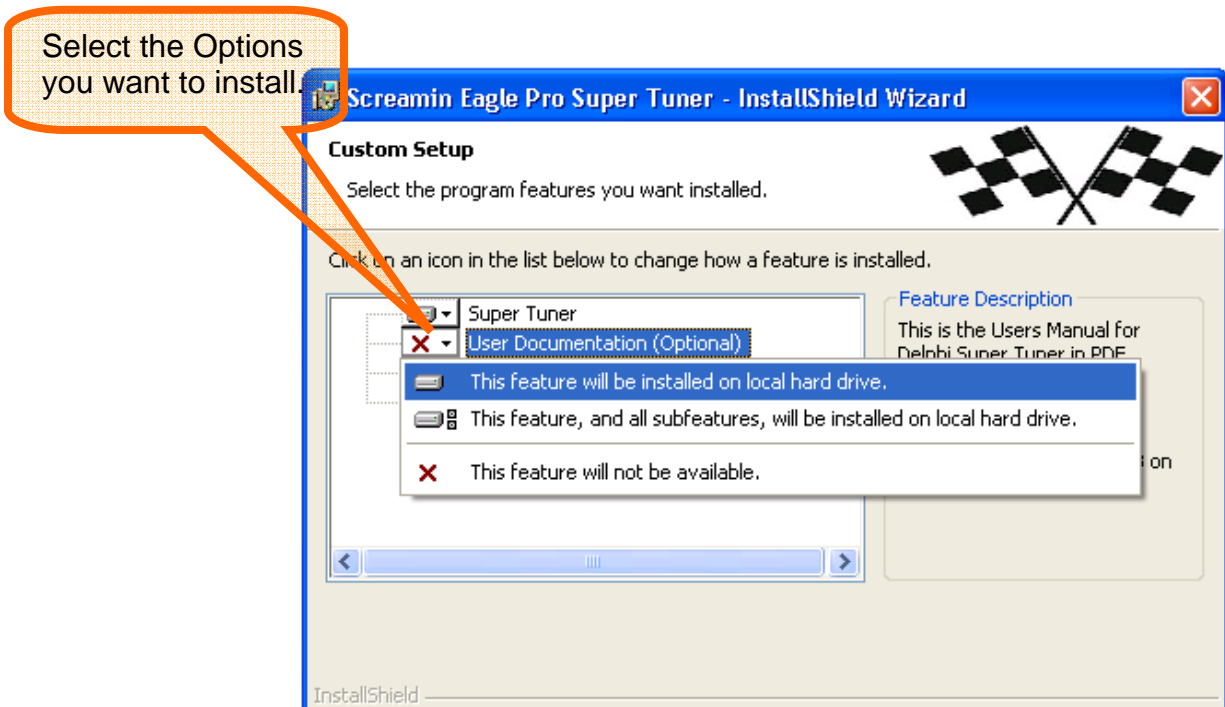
Select the Options you want to install.

Screamin Eagle Pro Super Tuner - InstallShield Wizard

Custom Setup

Select the program features you want installed.

Click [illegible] an icon in the list below to change how a feature is installed.

Super Tuner

User Documentation (Optional)

This feature will be installed on local hard drive.

This feature, and all subfeatures, will be installed on local hard drive.

This feature will not be available.

Feature Description

This is the Users Manual for Delphi Super Tuner in PDF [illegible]

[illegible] on

InstallShield